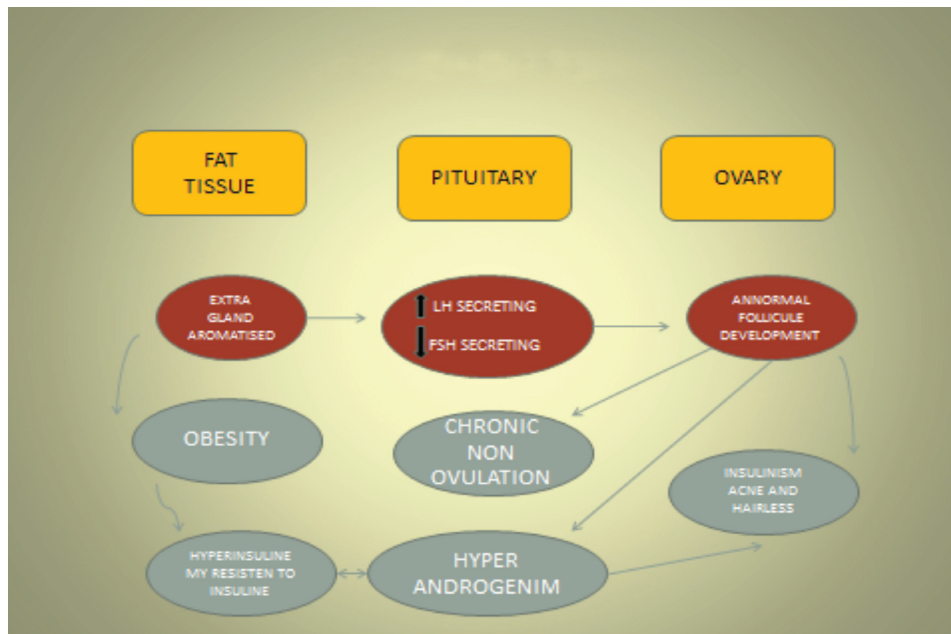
FAT TISSUE

PITUITARY

OVARY

EXTRA GLAND AROMATISED

LH SECRETING

FSH SECRETING

ANNORMAL FOLLICULE DEVELOPMENT

OBESITY

CHRONIC NON OVULATION

INSULINISM ACNE AND HAIRLESS

HYPERINSULINE MY RESISTEN TO INSULINE

HYPER ANDROGENIM